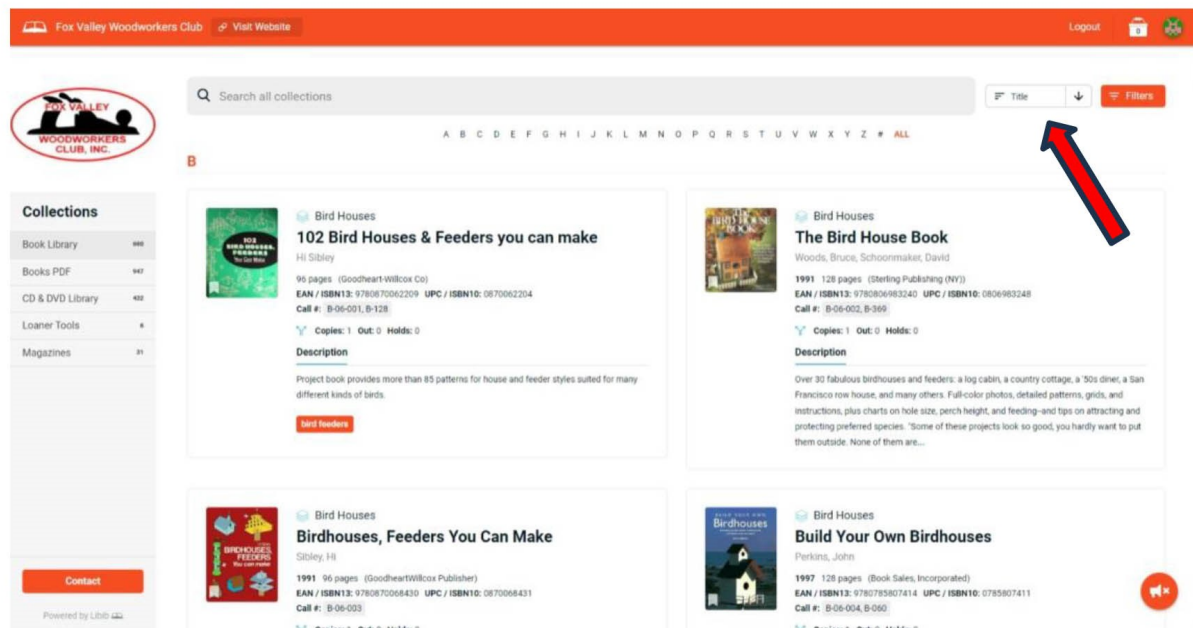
Fox Valley Woodworkers Club  Visit Website

Logout  0

FOX VALLEY WOODWORKERS CLUB, INC.

Search all collections

Title  Filters

A B C D E F G H I J K L M N O P Q R S T U V W X Y Z # ALL

B

Collections

Book Library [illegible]
Books PDF 947
CD & DVD Library 422
Loaner Tools 6
Magazines 31

Contact

Powered by Libib

102 BIRD HOUSES, FEEDERS You Can Make

Bird Houses
102 Bird Houses & Feeders you can make
Hi Sibley
96 pages (Goodheart-Willcox Co)
EAN / ISBN13: 9780870062209 UPC / ISBN10: 0870062204
Call #: B-06-001, B-128
Copies: 1 Out: 0 Holds: 0
Description
Project book provides more than 85 patterns for house and feeder styles suited for many different kinds of birds.
bird feeders

THE BIRD HOUSE BOOK

Bird Houses
The Bird House Book
Woods, Bruce, Schoonmaker, David
1991 128 pages (Sterling Publishing (NY))
EAN / ISBN13: 9780806983240 UPC / ISBN10: 0806983248
Call #: B-06-002, B-369
Copies: 1 Out: 0 Holds: 0
Description
Over 30 fabulous birdhouses and feeders: a log cabin, a country cottage, a '50s diner, a San Francisco row house, and many others. Full-color photos, detailed patterns, grids, and instructions, plus charts on hole size, perch height, and feeding--and tips on attracting and protecting preferred species. "Some of these projects look so good, you hardly want to put them outside. None of them are...

BIRDHOUSES, FEEDERS You can make

Bird Houses
Birdhouses, Feeders You Can Make
Sibley, Hi
1991 96 pages (GoodheartWillcox Publisher)
EAN / ISBN13: 9780870068430 UPC / ISBN10: 0870068431
Call #: B-06-003

BUILD YOUR OWN Birdhouses

Bird Houses
Build Your Own Birdhouses
Perkins, John
1997 128 pages (Book Sales, Incorporated)
EAN / ISBN13: 9780785807414 UPC / ISBN10: 0785807411
Call #: B-06-004, B-060